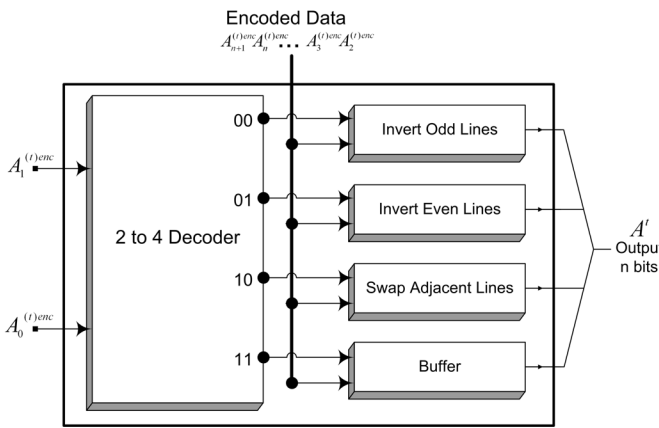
Encoded Data
$A_{n+1}^{(t)enc} A_n^{(t)enc} \ldots A_3^{(t)enc} A_2^{(t)enc}$

$A_1^{(t)enc}$

$A_0^{(t)enc}$

2 to 4 Decoder

00

01

10

11

Invert Odd Lines

Invert Even Lines

Swap Adjacent Lines

Buffer

$A^t$
Outpu
n bits